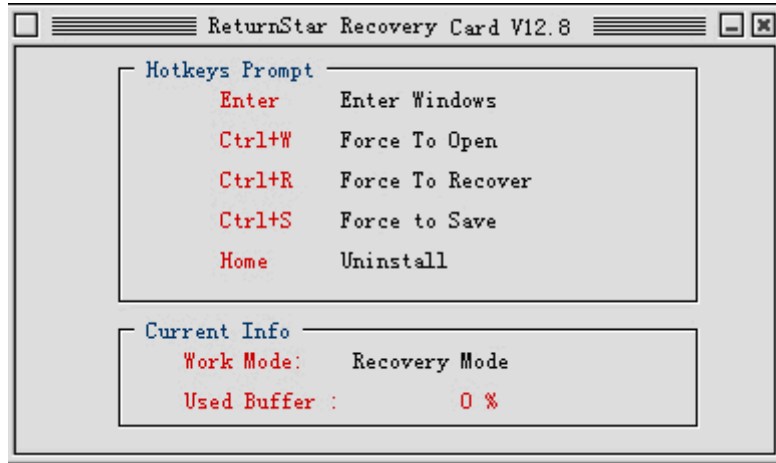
ReturnStar Recovery Card V12.8

Hotkeys Prompt

Enter Enter Windows

Ctrl+W Force To Open

Ctrl+R Force To Recover

Ctrl+S Force to Save

Home Uninstall

Current Info

Work Mode: Recovery Mode

Used Buffer : 0 %